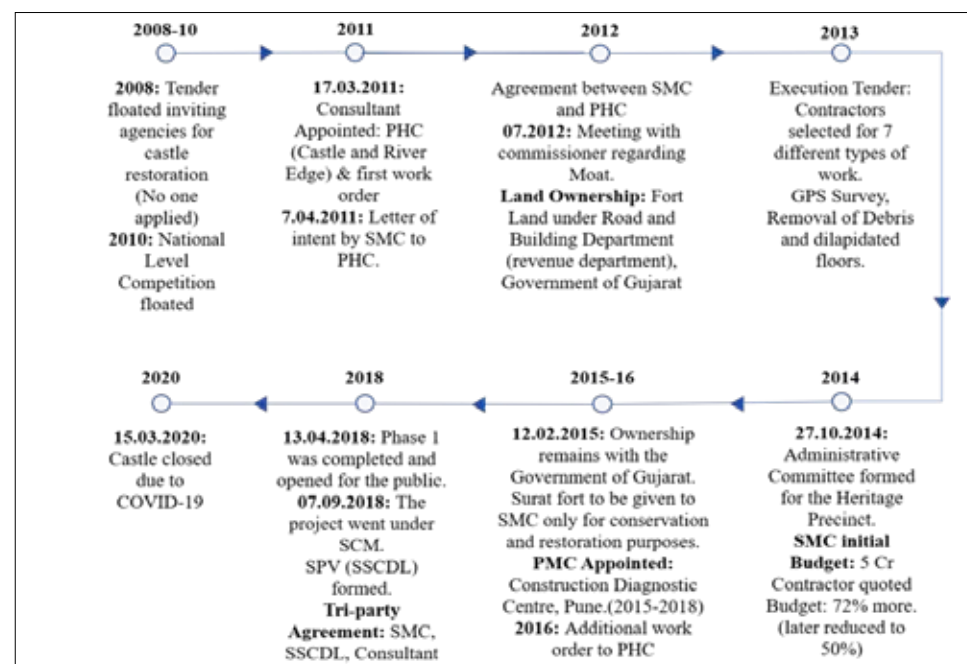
2008-10

2008: Tender floated inviting agencies for castle restoration (No one applied)
2010: National Level Competition floated

2011

17.03.2011: Consultant Appointed: PHC (Castle and River Edge) & first work order
7.04.2011: Letter of intent by SMC to PHC.

2012

Agreement between SMC and PHC
07.2012: Meeting with commissioner regarding Moat.
Land Ownership: Fort Land under Road and Building Department (revenue department), Government of Gujarat

2013

Execution Tender: Contractors selected for 7 different types of work.
GPS Survey, Removal of Debris and dilapidated floors.

2020

15.03.2020: Castle closed due to COVID-19

2018

13.04.2018: Phase 1 was completed and opened for the public.
07.09.2018: The project went under SCM.
SPV (SSCDL) formed.
Tri-party Agreement: SMC, SSCDL, Consultant

2015-16

12.02.2015: Ownership remains with the Government of Gujarat. Surat fort to be given to SMC only for conservation and restoration purposes.
PMC Appointed: Construction Diagnostic Centre, Pune.(2015-2018)
2016: Additional work order to PHC

2014

27.10.2014: Administrative Committee formed for the Heritage Precinct.
SMC initial Budget: 5 Cr
Contractor quoted Budget: 72% more. (later reduced to 50%)